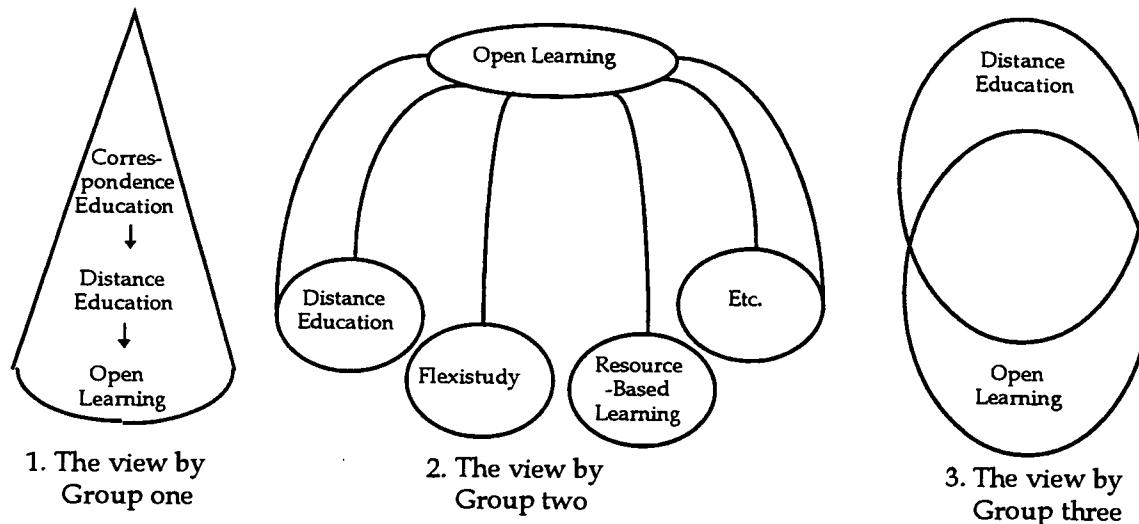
Correspondence Education

Distance Education

Open Learning

1. The view by Group one

Open Learning

Distance Education

Flexistudy

Resource -Based Learning

Etc.

2. The view by Group two

Distance Education

Open Learning

3. The view by Group three